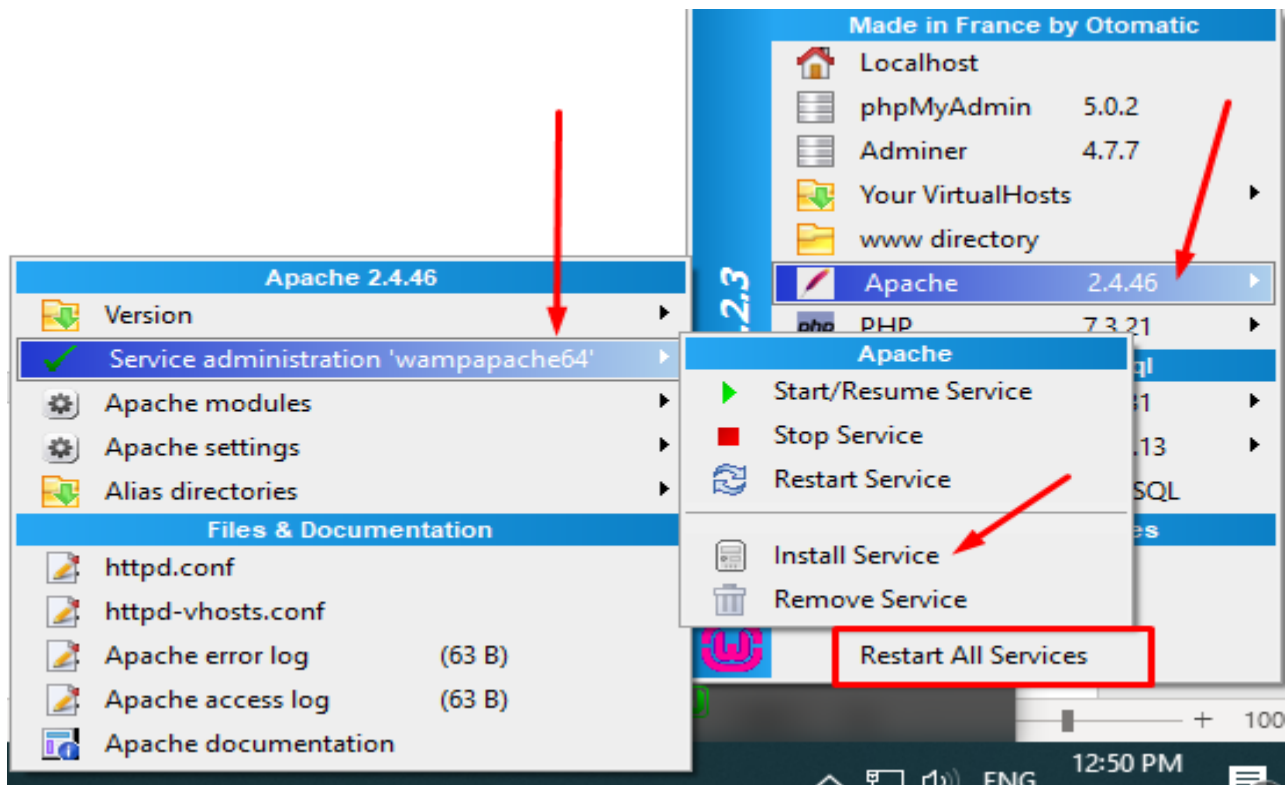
Made in France by Otomatic
Localhost
phpMyAdmin 5.0.2
Adminer 4.7.7
Your VirtualHosts
www directory
Apache 2.4.46
PHP 7.3.21
ql
.1
.13
SQL
es
Restart All Services
.2.3

Apache 2.4.46
Version
Service administration 'wampapache64'
Apache modules
Apache settings
Alias directories
Files & Documentation
httpd.conf
httpd-vhosts.conf
Apache error log (63 B)
Apache access log (63 B)
Apache documentation

Apache
Start/Resume Service
Stop Service
Restart Service
Install Service
Remove Service

+ 100
12:50 PM
ENG